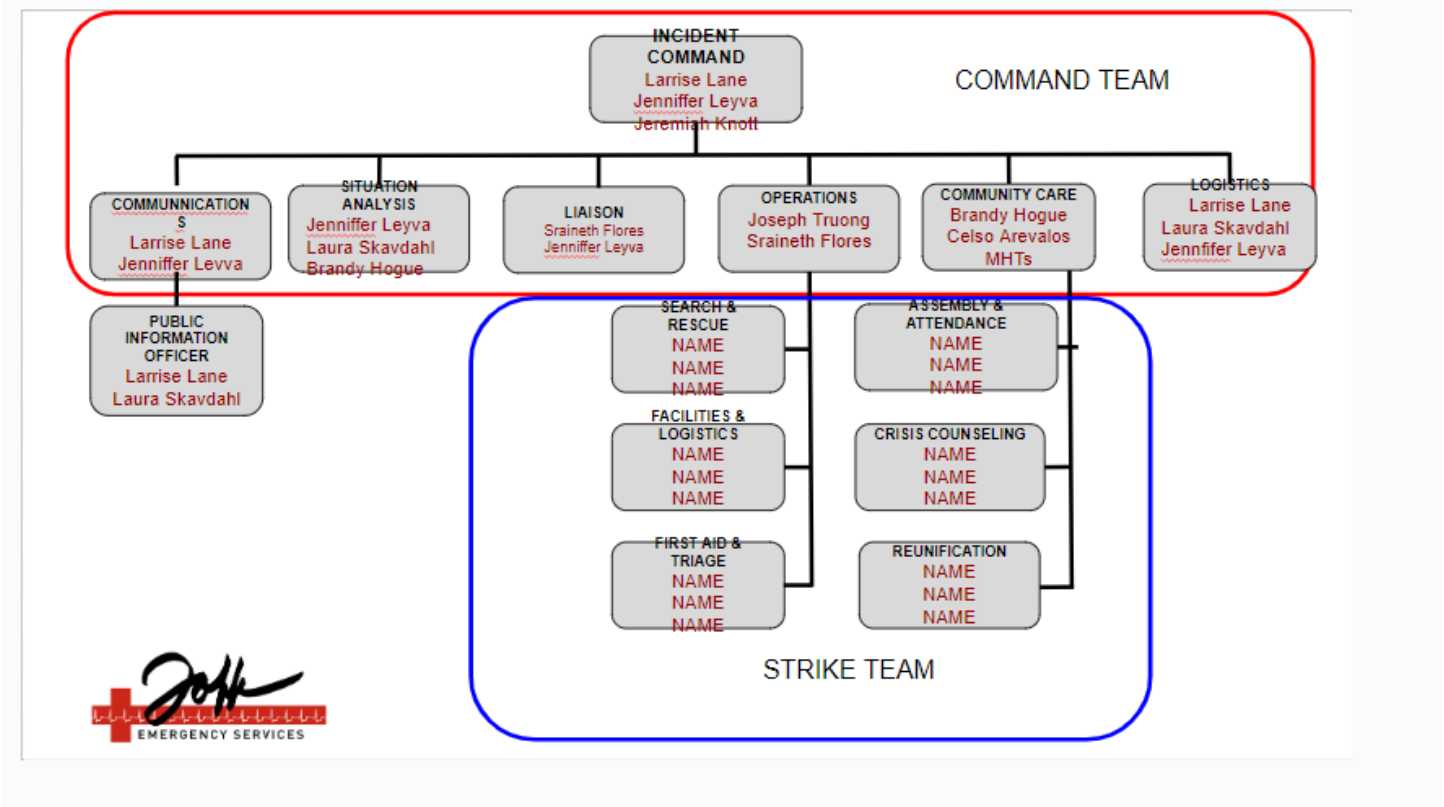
INCIDENT COMMAND
Larrise Lane
Jenniffer Leyva
Jeremiah Knott

COMMAND TEAM

COMMUNNICATIONS
Larrise Lane
Jenniffer Levva

SITUATION ANALYSIS
Jenniffer Leyva
Laura Skavdahl
Brandy Hogue

LIAISON
Sraineth Flores
Jenniffer Leyva

OPERATIONS
Joseph Truong
Sraineth Flores

COMMUNITY CARE
Brandy Hogue
Celso Arevalos
MHTs

LOGISTICS
Larrise Lane
Laura Skavdahl
Jennfifer Leyva

PUBLIC INFORMATION OFFICER
Larrise Lane
Laura Skavdahl

SEARCH & RESCUE
NAME
NAME
NAME

ASSEMBLY & ATTENDANCE
NAME
NAME
NAME

FACILITIES & LOGISTICS
NAME
NAME
NAME

CRISIS COUNSELING
NAME
NAME
NAME

FIRST AID & TRIAGE
NAME
NAME
NAME

REUNIFICATION
NAME
NAME
NAME

STRIKE TEAM

Joff
EMERGENCY SERVICES